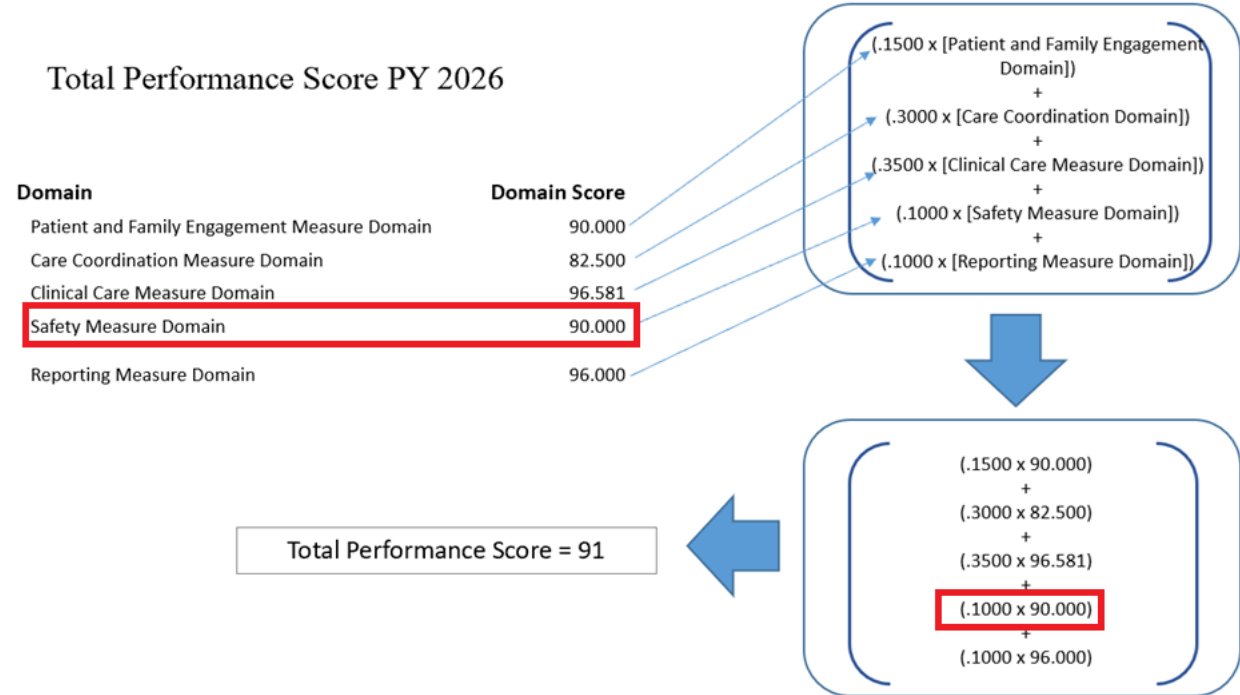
Total Performance Score PY 2026

| Domain | Domain Score |
|---|---|
| Patient and Family Engagement Measure Domain | 90.000 |
| Care Coordination Measure Domain | 82.500 |
| Clinical Care Measure Domain | 96.581 |
| Safety Measure Domain | 90.000 |
| Reporting Measure Domain | 96.000 |

(.1500 x [Patient and Family Engagement Domain])
+
(.3000 x [Care Coordination Domain])
+
(.3500 x [Clinical Care Measure Domain])
+
(.1000 x [Safety Measure Domain])
+
(.1000 x [Reporting Measure Domain])

(.1500 x 90.000)
+
(.3000 x 82.500)
+
(.3500 x 96.581)
+
(.1000 x 90.000)
+
(.1000 x 96.000)

Total Performance Score = 91